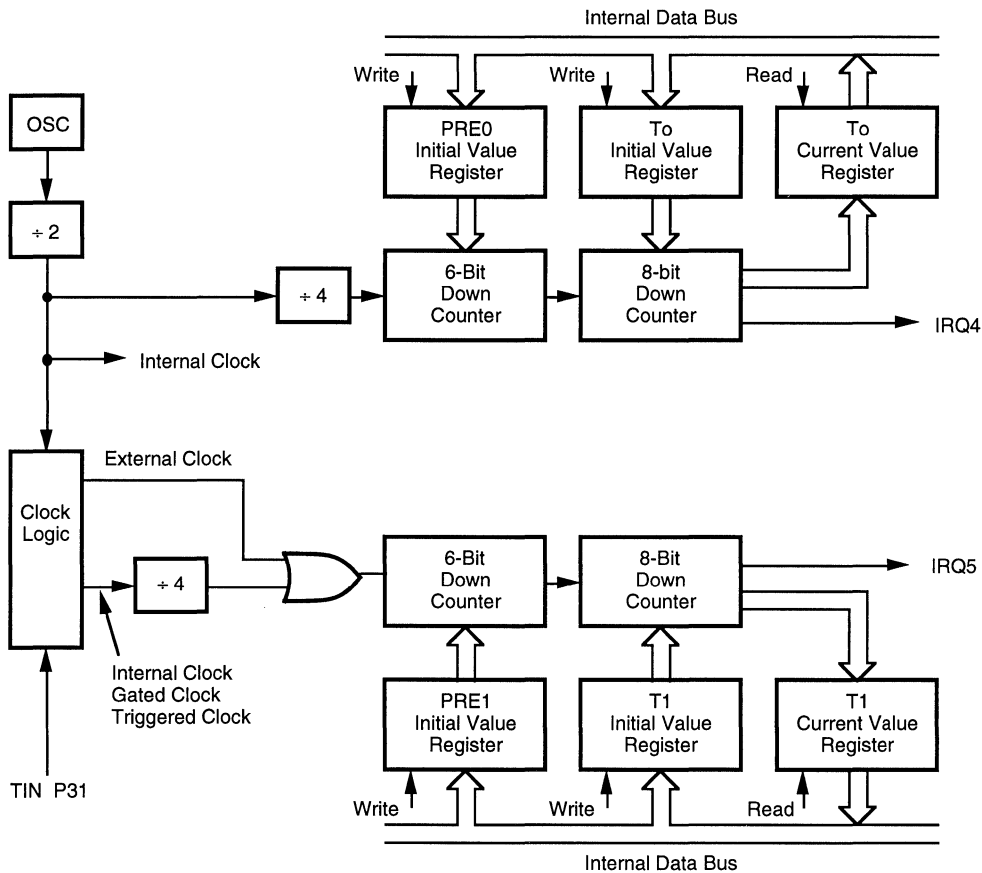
Internal Data Bus

Write

Write

Read

OSC

PRE0
Initial Value
Register

To
Initial Value
Register

To
Current Value
Register

÷ 2

÷ 4

6-Bit
Down
Counter

8-bit
Down
Counter

IRQ4

Internal Clock

External Clock

Clock
Logic

÷ 4

6-Bit
Down
Counter

8-Bit
Down
Counter

IRQ5

Internal Clock
Gated Clock
Triggered Clock

PRE1
Initial Value
Register

T1
Initial Value
Register

T1
Current Value
Register

TIN P31

Write

Write

Read

Internal Data Bus